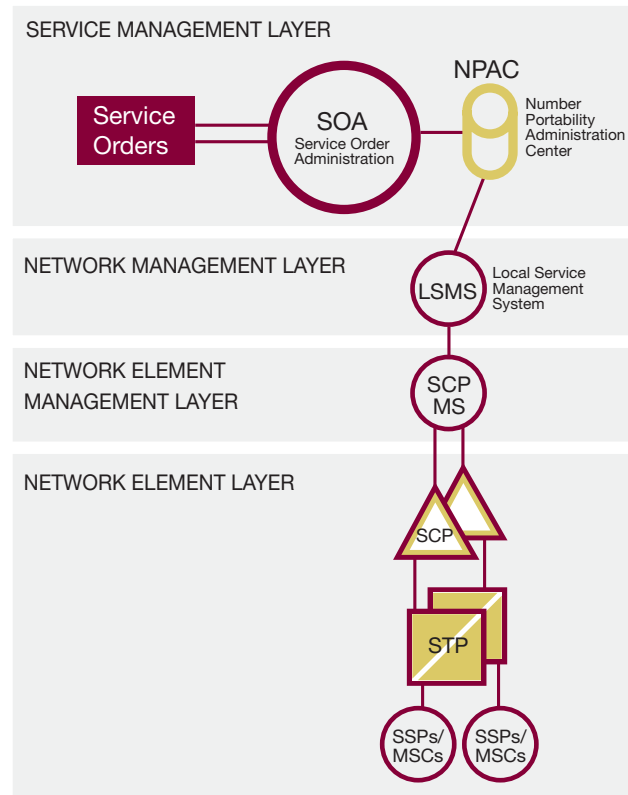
SERVICE MANAGEMENT LAYER

Service Orders

SOA
Service Order Administration

NPAC

Number Portability Administration Center

NETWORK MANAGEMENT LAYER

LSMS

Local Service Management System

NETWORK ELEMENT MANAGEMENT LAYER

SCP MS

NETWORK ELEMENT LAYER

SCP

STP

SSPs/ MSCs

SSPs/ MSCs